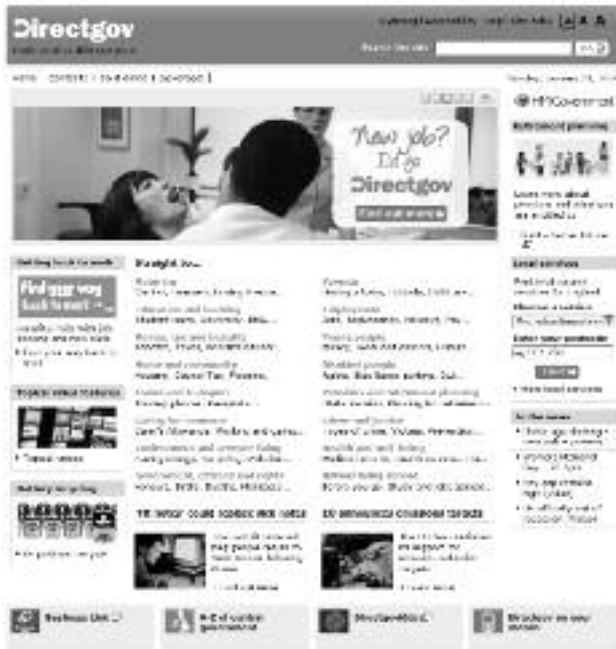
Directgov

Public services all in one place

Search this site

Home Contacts Do it online Directgov

New job? Do it Directgov

Find out more

HM Government

Getting back to work

Find your way back to work

Topical videos

Topical videos

Straight to...

Directgov

Business Link

A-Z of central government

Directgov